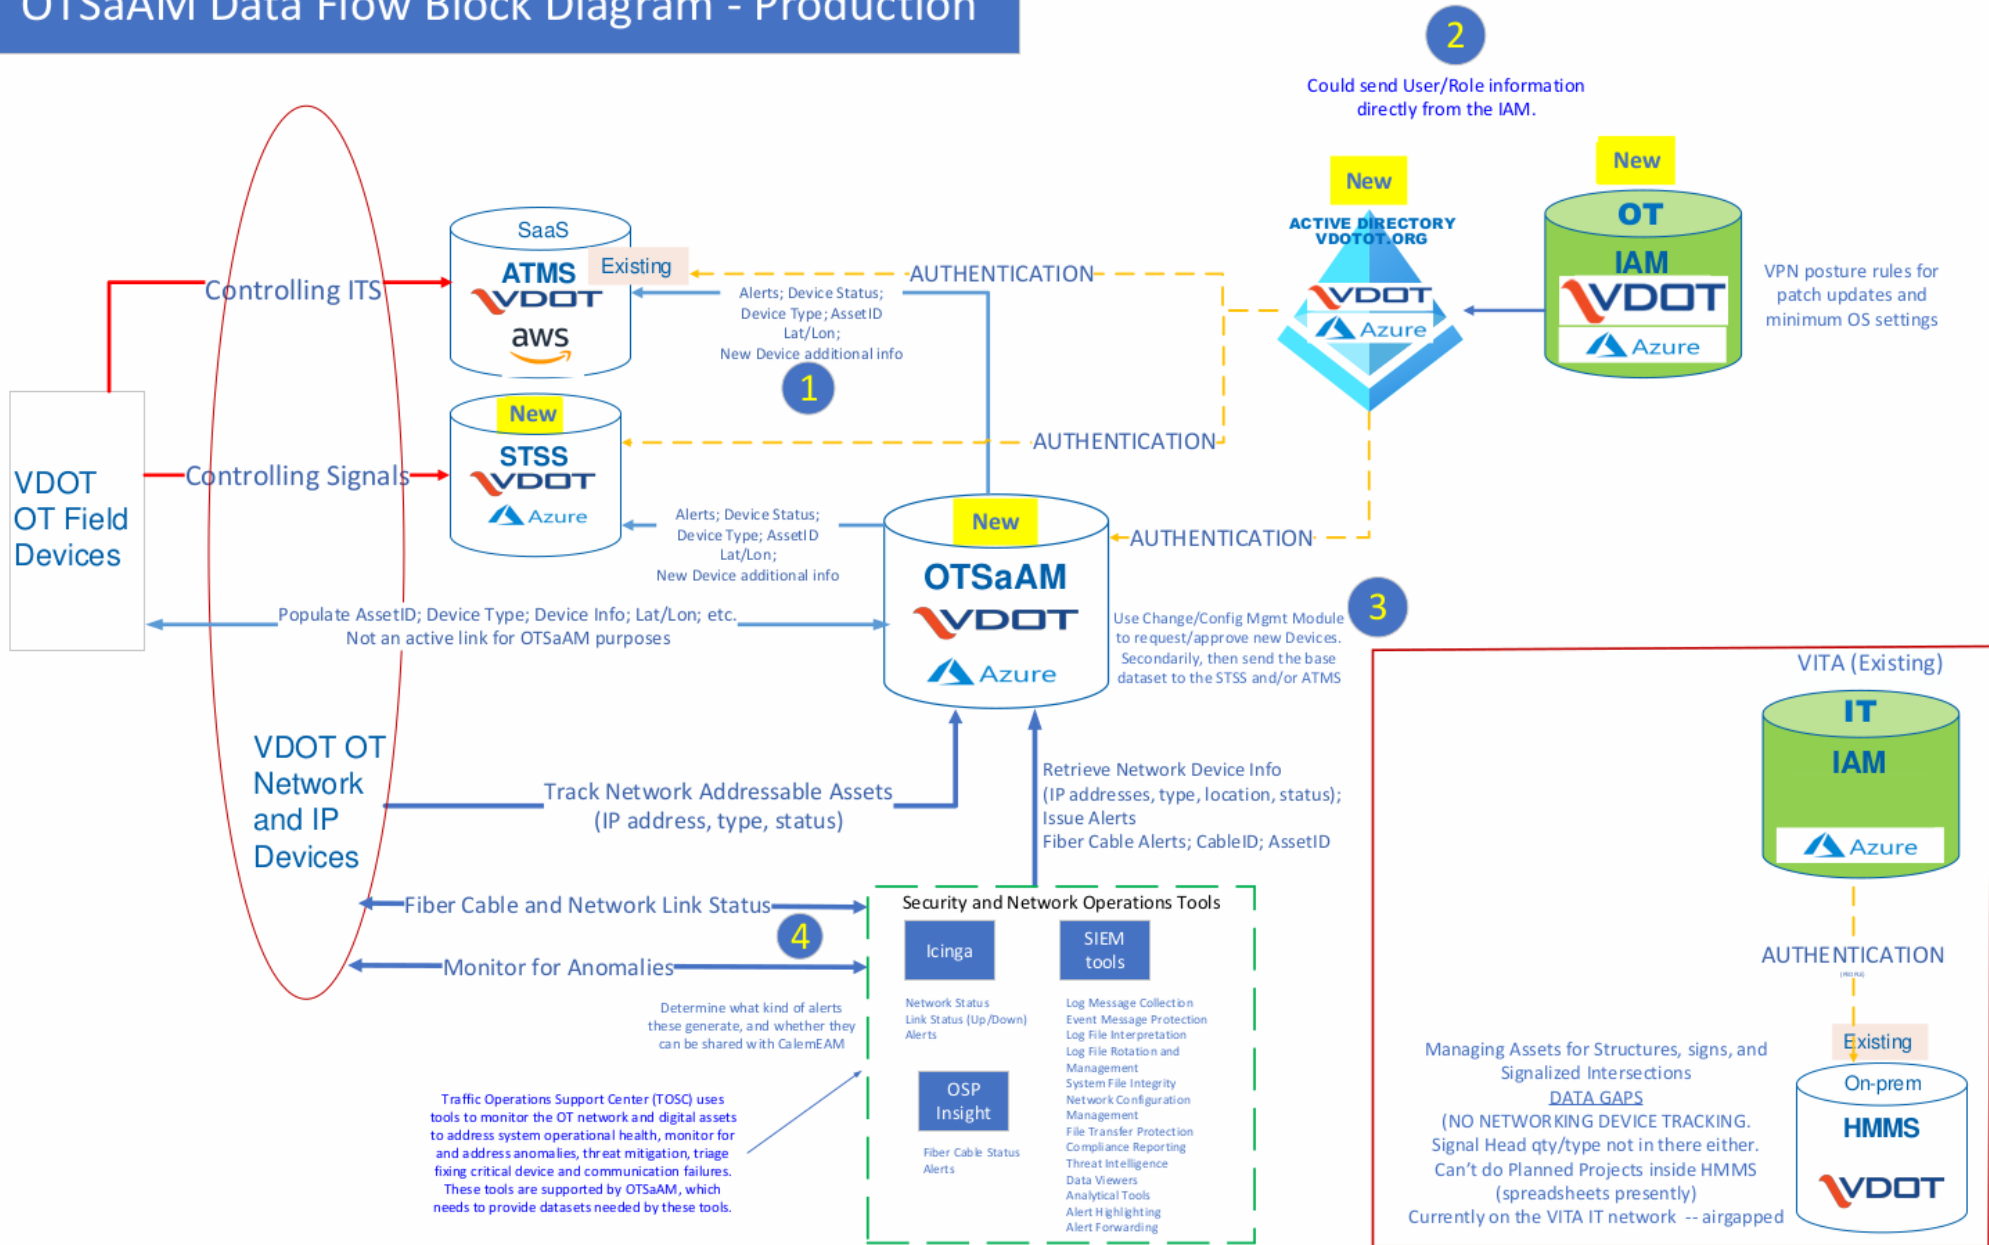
OTSaAM Data Flow Block Diagram - Production

2

Could send User/Role information directly from the IAM.

New

New

ACTIVE DIRECTORY VDOTOT.ORG

VDOT

Azure

OT

IAM

VDOT

Azure

VPN posture rules for patch updates and minimum OS settings

SaaS

ATMS

Existing

VDOT

aws

AUTHENTICATION

Alerts; Device Status; Device Type; AssetID Lat/Lon; New Device additional info

1

Controlling ITS

New

STSS

VDOT

Azure

AUTHENTICATION

VDOT OT Field Devices

Controlling Signals

Alerts; Device Status; Device Type; AssetID Lat/Lon; New Device additional info

New

OTSaAM

VDOT

Azure

AUTHENTICATION

Populate AssetID; Device Type; Device Info; Lat/Lon; etc. Not an active link for OTSaAM purposes

Use Change/Config Mgmt Module to request/approve new Devices. Secondarily, then send the base dataset to the STSS and/or ATMS

3

VITA (Existing)

IT

IAM

Azure

VDOT OT Network and IP Devices

Track Network Addressable Assets (IP address, type, status)

Retrieve Network Device Info (IP addresses, type, location, status); Issue Alerts Fiber Cable Alerts; CableID; AssetID

Fiber Cable and Network Link Status

4

Monitor for Anomalies

Security and Network Operations Tools

Icinga

SIEM tools

Network Status Link Status (Up/Down) Alerts

Log Message Collection Event Message Protection Log File Interpretation Log File Rotation and Management System File Integrity Network Configuration Management File Transfer Protection Compliance Reporting Threat Intelligence Data Viewers Analytical Tools Alert Highlighting Alert Forwarding

OSP Insight

Fiber Cable Status Alerts

Determine what kind of alerts these generate, and whether they can be shared with CalemEAM

Traffic Operations Support Center (TOSC) uses tools to monitor the OT network and digital assets to address system operational health, monitor for and address anomalies, threat mitigation, triage fixing critical device and communication failures. These tools are supported by OTSaAM, which needs to provide datasets needed by these tools.

AUTHENTICATION

Existing

Managing Assets for Structures, signs, and Signalized Intersections
DATA GAPS
(NO NETWORKING DEVICE TRACKING. Signal Head qty/type not in there either. Can't do Planned Projects inside HMMS (spreadsheets presently)
Currently on the VITA IT network -- airgapped

On-prem

HMMS

VDOT